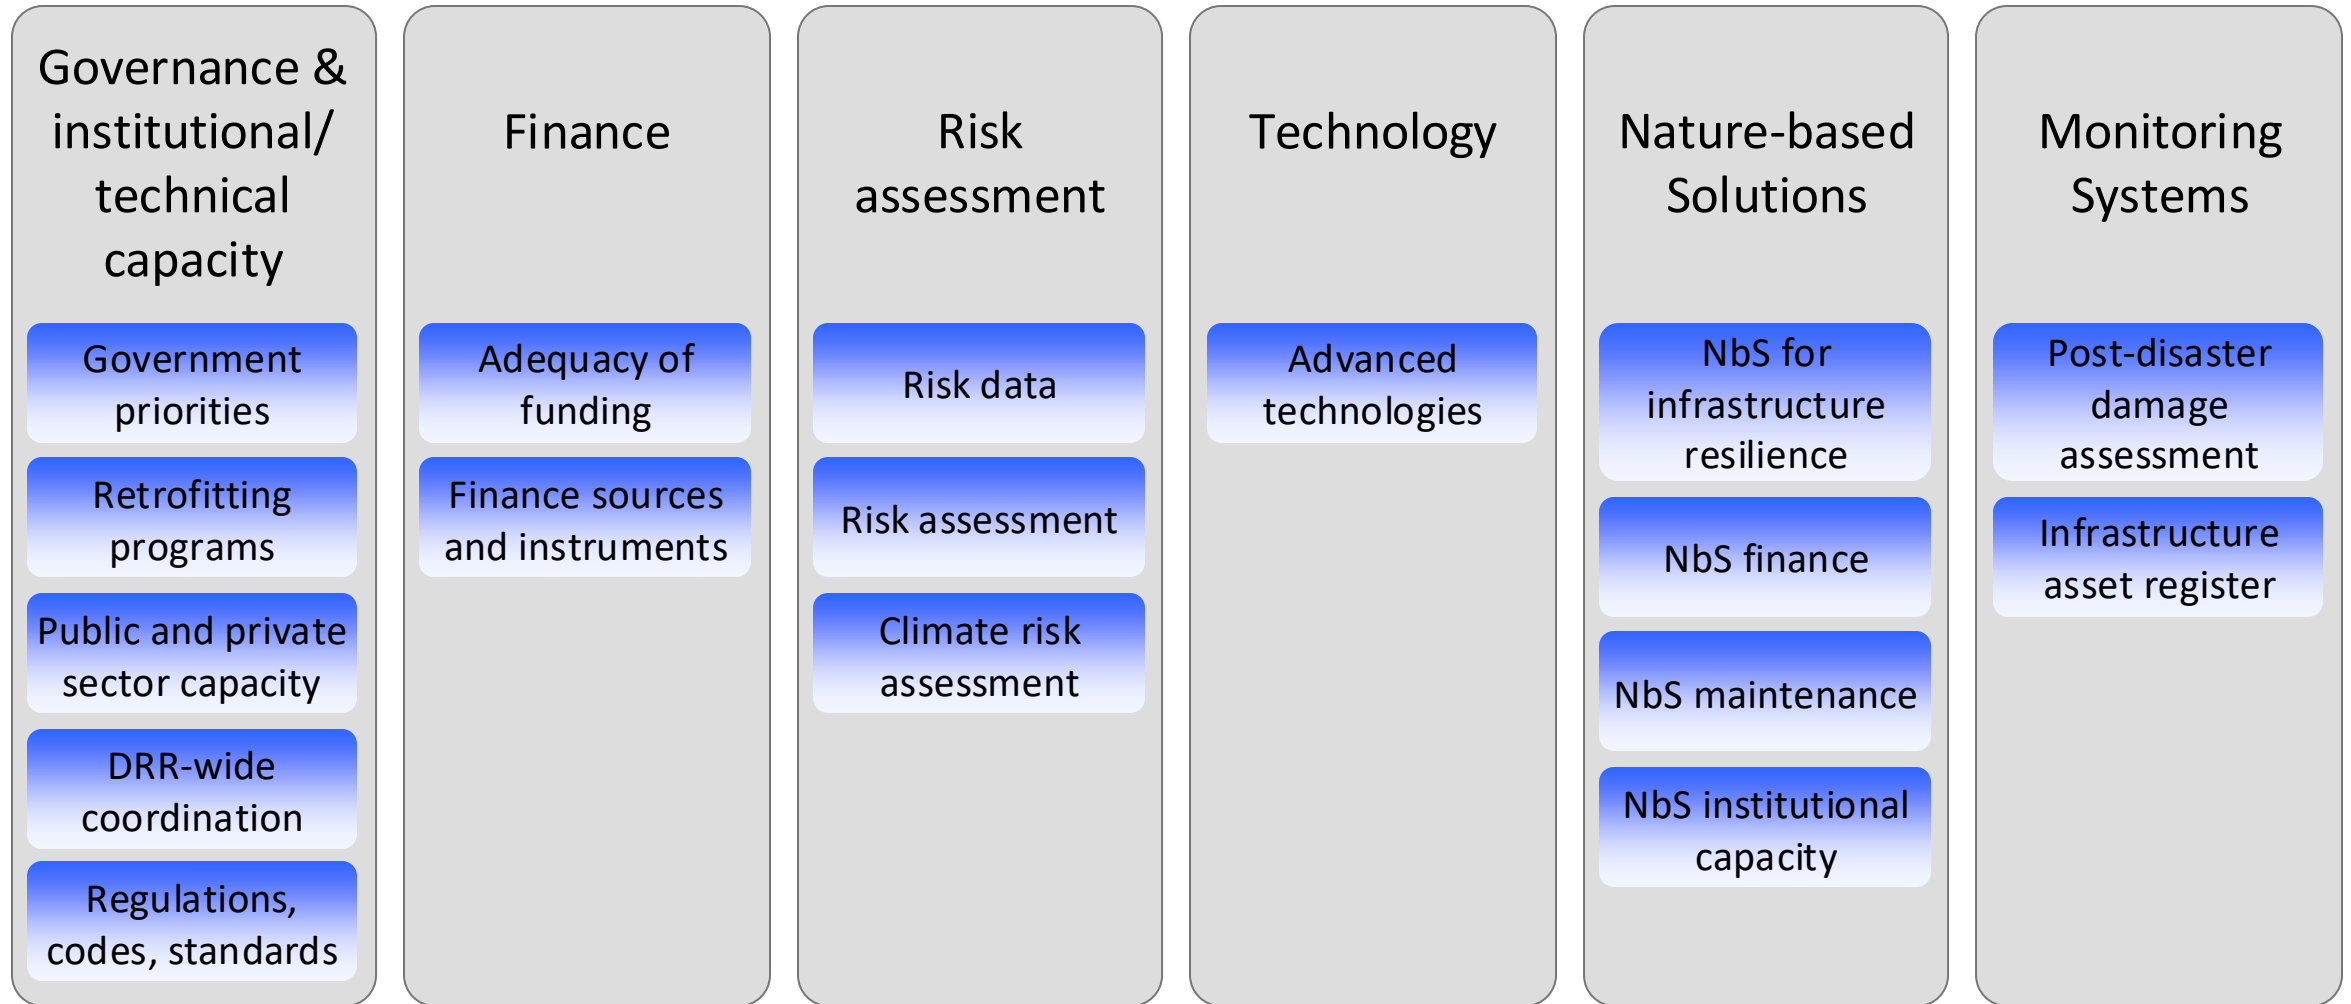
Governance & institutional/ technical capacity

Government priorities

Retrofitting programs

Public and private sector capacity

DRR-wide coordination

Regulations, codes, standards

Finance

Adequacy of funding

Finance sources and instruments

Risk assessment

Risk data

Risk assessment

Climate risk assessment

Technology

Advanced technologies

Nature-based Solutions

NbS for infrastructure resilience

NbS finance

NbS maintenance

NbS institutional capacity

Monitoring Systems

Post-disaster damage assessment

Infrastructure asset register